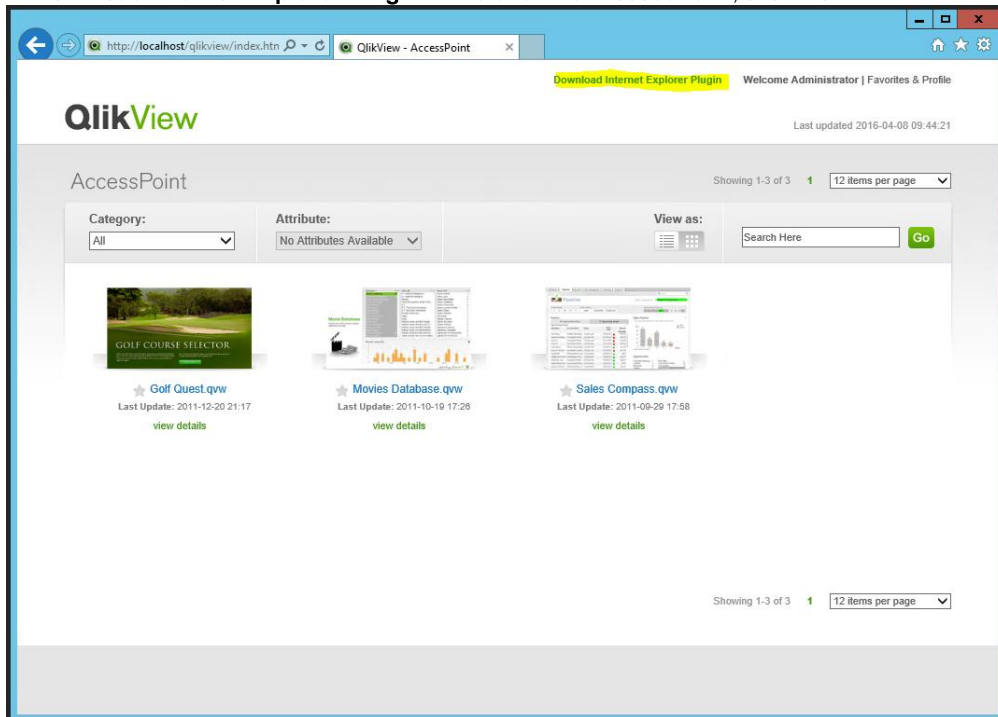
http://localhost/qlikview/index.htm
QlikView - AccessPoint

Download Internet Explorer Plugin   Welcome Administrator | Favorites & Profile

QlikView

Last updated 2016-04-08 09:44:21

AccessPoint

Showing 1-3 of 3   1   12 items per page

Category:
All

Attribute:
No Attributes Available

View as:

Search Here
Go

GOLF COURSE SELECTOR

Golf Quest.qvw
Last Update: 2011-12-20 21:17
view details

Movies Database.qvw
Last Update: 2011-10-19 17:28
view details

Sales Compass.qvw
Last Update: 2011-09-29 17:58
view details

Showing 1-3 of 3   1   12 items per page